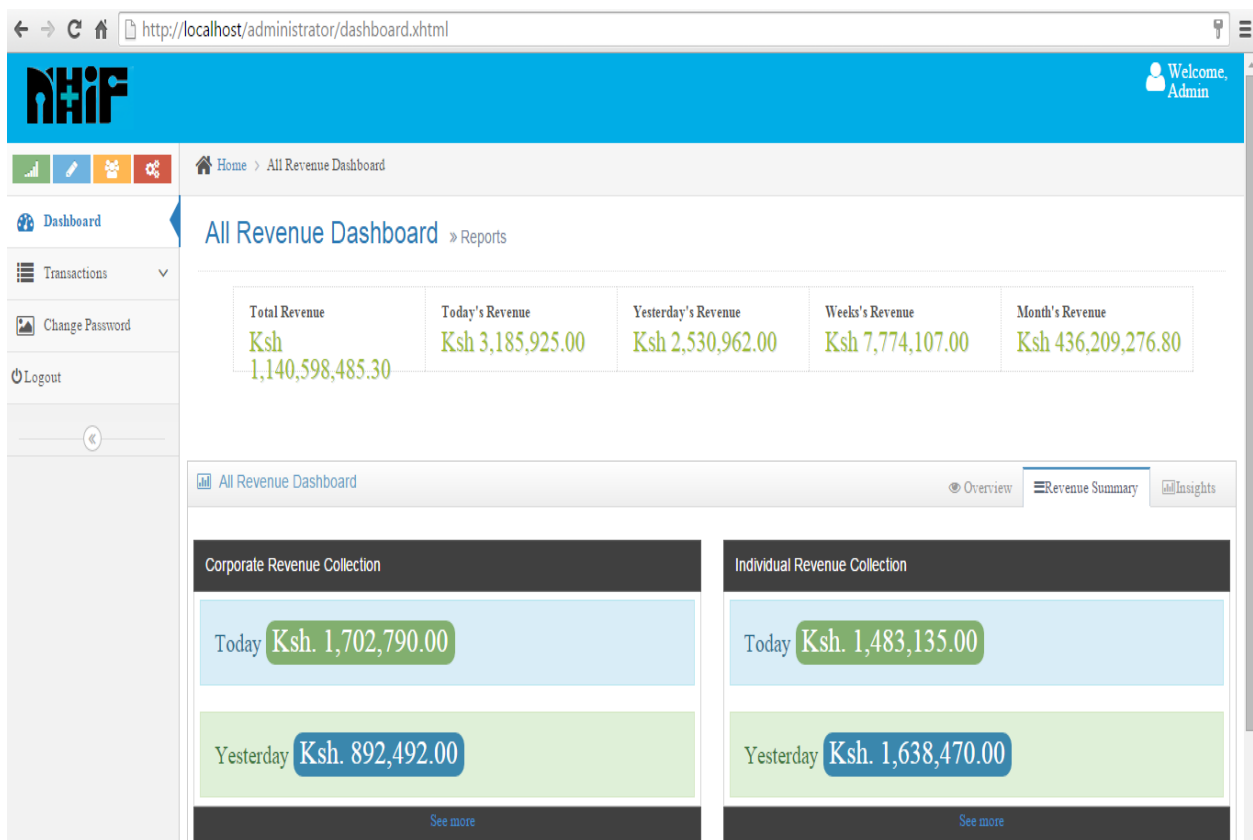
http://localhost/administrator/dashboard.xhtml

NHIF

Welcome, Admin

Home › All Revenue Dashboard

Dashboard

Transactions

Change Password

Logout

All Revenue Dashboard » Reports

| Total Revenue | Today's Revenue | Yesterday's Revenue | Weeks's Revenue | Month's Revenue |
|---|---|---|---|---|
| Ksh 1,140,598,485.30 | Ksh 3,185,925.00 | Ksh 2,530,962.00 | Ksh 7,774,107.00 | Ksh 436,209,276.80 |

All Revenue Dashboard

Overview

Revenue Summary

Insights

Corporate Revenue Collection

Today Ksh. 1,702,790.00

Yesterday Ksh. 892,492.00

See more

Individual Revenue Collection

Today Ksh. 1,483,135.00

Yesterday Ksh. 1,638,470.00

See more